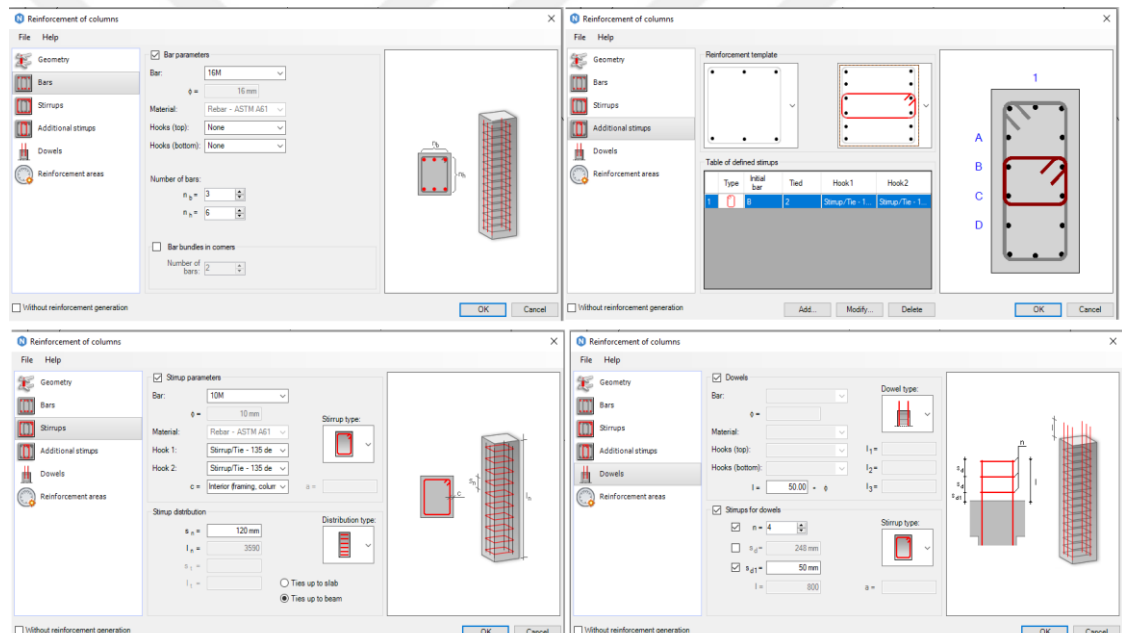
Reinforcement of columns
File Help
Geometry
Bars
Stirrups
Additional stirrups
Dowels
Reinforcement areas
Bar parameters
Bar: 16M
ϕ = 16 mm
Material: Rebar - ASTM A61
Hooks (top): None
Hooks (bottom): None
Number of bars:
$n_b$ = 3
$n_h$ = 6
Bar bundles in corners
Number of bars: 2
$n_b$
$n_h$
Without reinforcement generation
OK Cancel

Reinforcement of columns
File Help
Geometry
Bars
Stirrups
Additional stirrups
Dowels
Reinforcement areas
Reinforcement template
Table of defined stirrups

| | Type | Initial bar | Tied | Hook1 | Hook2 |
|---|---|---|---|---|---|
| 1 | | B | 2 | Stirrup/Tie - 1... | Stirrup/Tie - 1... |

1
A
B
C
D
Add... Modify... Delete
Without reinforcement generation
OK Cancel

Reinforcement of columns
File Help
Geometry
Bars
Stirrups
Additional stirrups
Dowels
Reinforcement areas
Stirrup parameters
Bar: 10M
ϕ = 10 mm
Material: Rebar - ASTM A61
Hook 1: Stirrup/Tie - 135 de
Hook 2: Stirrup/Tie - 135 de
c = Interior framing, colum
a =
Stirrup type:
Stirrup distribution
$s_n$ = 120 mm
$l_n$ = 3590
$s_1$ =
$l_1$ =
Distribution type:
Ties up to slab
Ties up to beam
$s_n$
c
$l_n$
Without reinforcement generation
OK Cancel

Reinforcement of columns
File Help
Geometry
Bars
Stirrups
Additional stirrups
Dowels
Reinforcement areas
Dowels
Bar:
ϕ =
Material:
Hooks (top):
Hooks (bottom):
l = 50.00 ∗ ϕ
Dowel type:
$l_1$ =
$l_2$ =
$l_3$ =
Strirrups for dowels
n = 4
$s_d$ = 248 mm
$s_{d1}$ = 50 mm
l = 800
a =
Stirrup type:
n
$s_d$
$s_d$
$s_{d1}$
l
l
Without reinforcement generation
OK Cancel